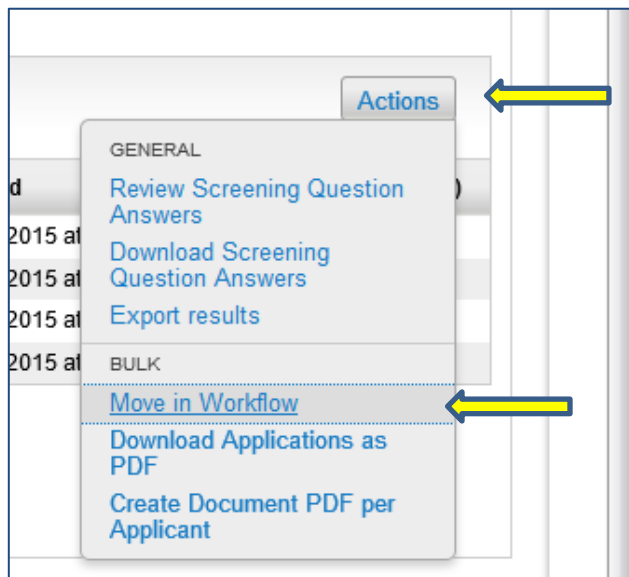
Actions

d

2015 at

2015 at

2015 at

2015 at

)

GENERAL

Review Screening Question Answers

Download Screening Question Answers

Export results

BULK

Move in Workflow

Download Applications as PDF

Create Document PDF per Applicant